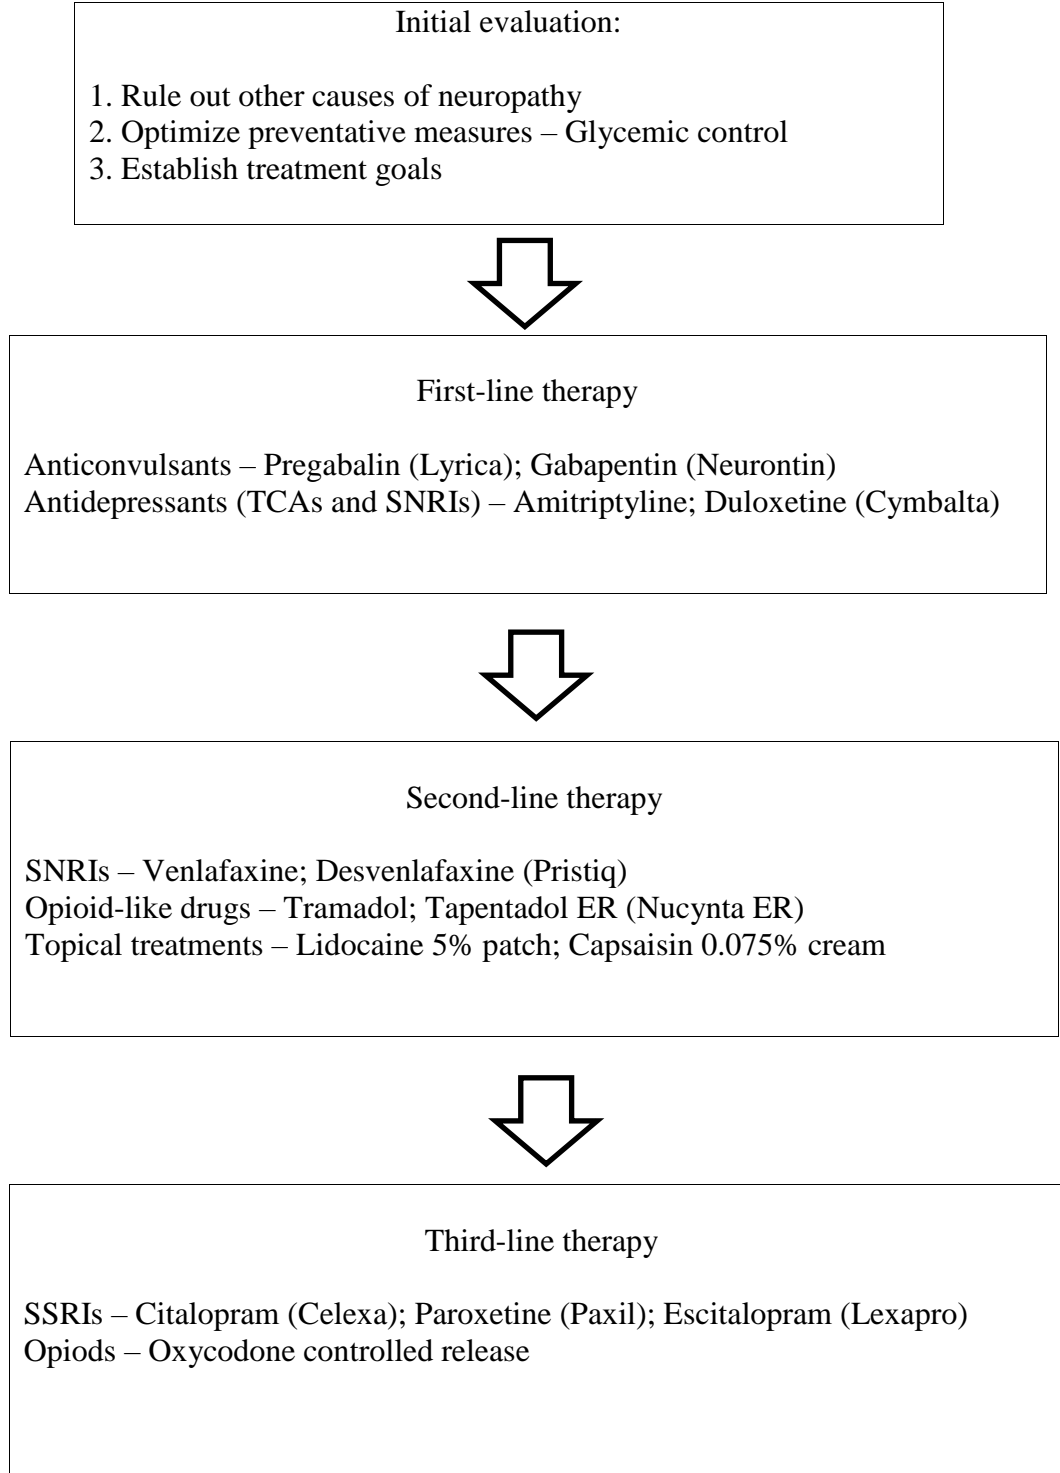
Initial evaluation:

1. Rule out other causes of neuropathy
2. Optimize preventative measures – Glycemic control
3. Establish treatment goals

First-line therapy

Anticonvulsants – Pregabalin (Lyrica); Gabapentin (Neurontin)
Antidepressants (TCAs and SNRIs) – Amitriptyline; Duloxetine (Cymbalta)

Second-line therapy

SNRIs – Venlafaxine; Desvenlafaxine (Pristiq)
Opioid-like drugs – Tramadol; Tapentadol ER (Nucynta ER)
Topical treatments – Lidocaine 5% patch; Capsaisin 0.075% cream

Third-line therapy

SSRIs – Citalopram (Celexa); Paroxetine (Paxil); Escitalopram (Lexapro)
Opiods – Oxycodone controlled release